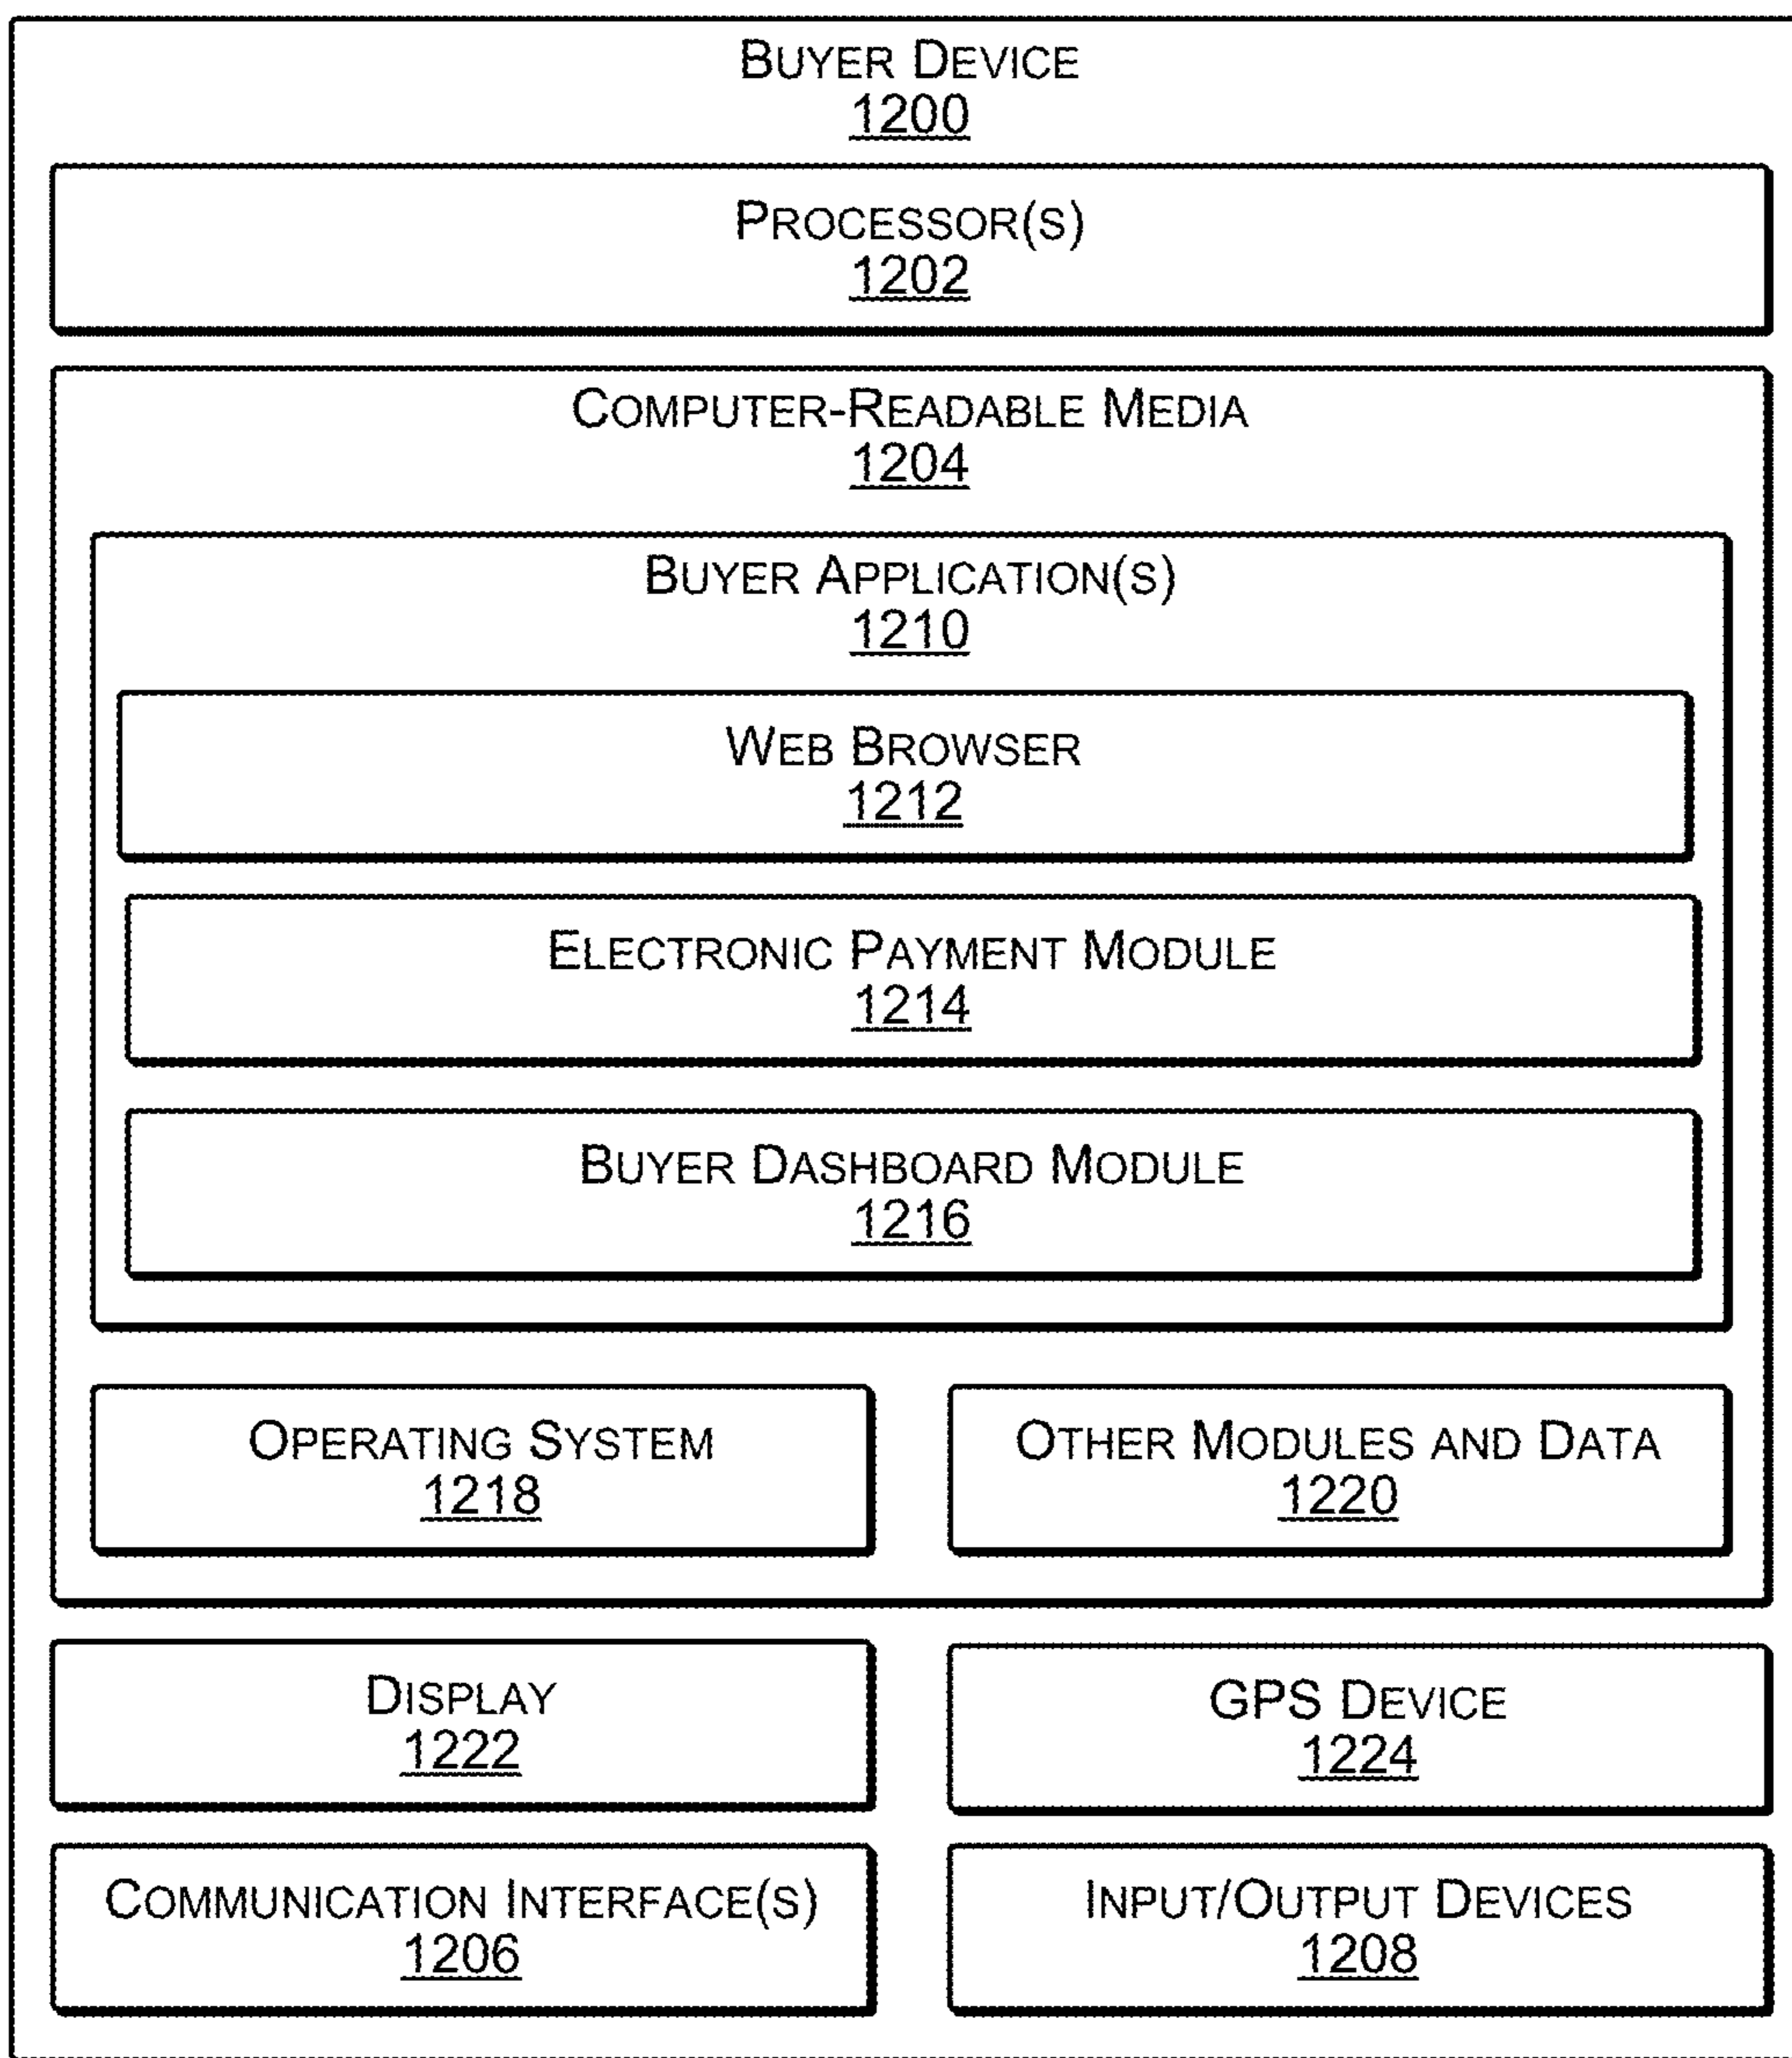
Buyer Device
1200

Processor(s)
1202

Computer-Readable Media
1204

Buyer Application(s)
1210

Web Browser
1212

Electronic Payment Module
1214

Buyer Dashboard Module
1216

Operating System
1218

Other Modules and Data
1220

Display
1222

GPS Device
1224

Communication Interface(s)
1206

Input/Output Devices
1208